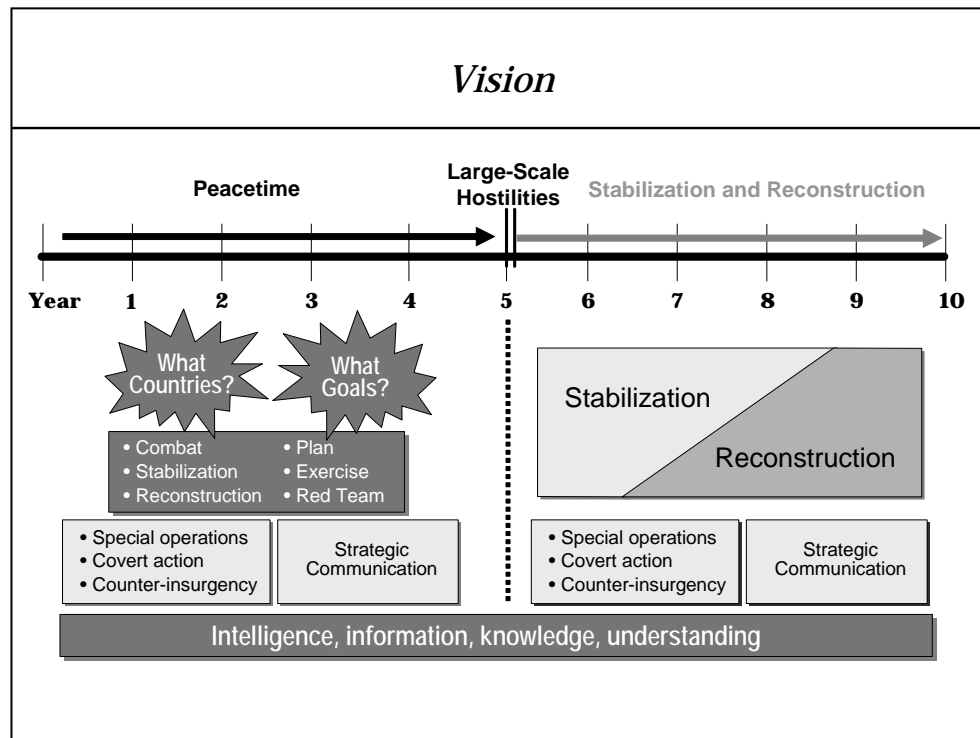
Vision

Peacetime

Large-Scale Hostilities

Stabilization and Reconstruction

Year 1 2 3 4 5 6 7 8 9 10

What Countries?

What Goals?

• Combat
• Stabilization
• Reconstruction

• Plan
• Exercise
• Red Team

• Special operations
• Covert action
• Counter-insurgency

Strategic Communication

Stabilization

Reconstruction

• Special operations
• Covert action
• Counter-insurgency

Strategic Communication

Intelligence, information, knowledge, understanding